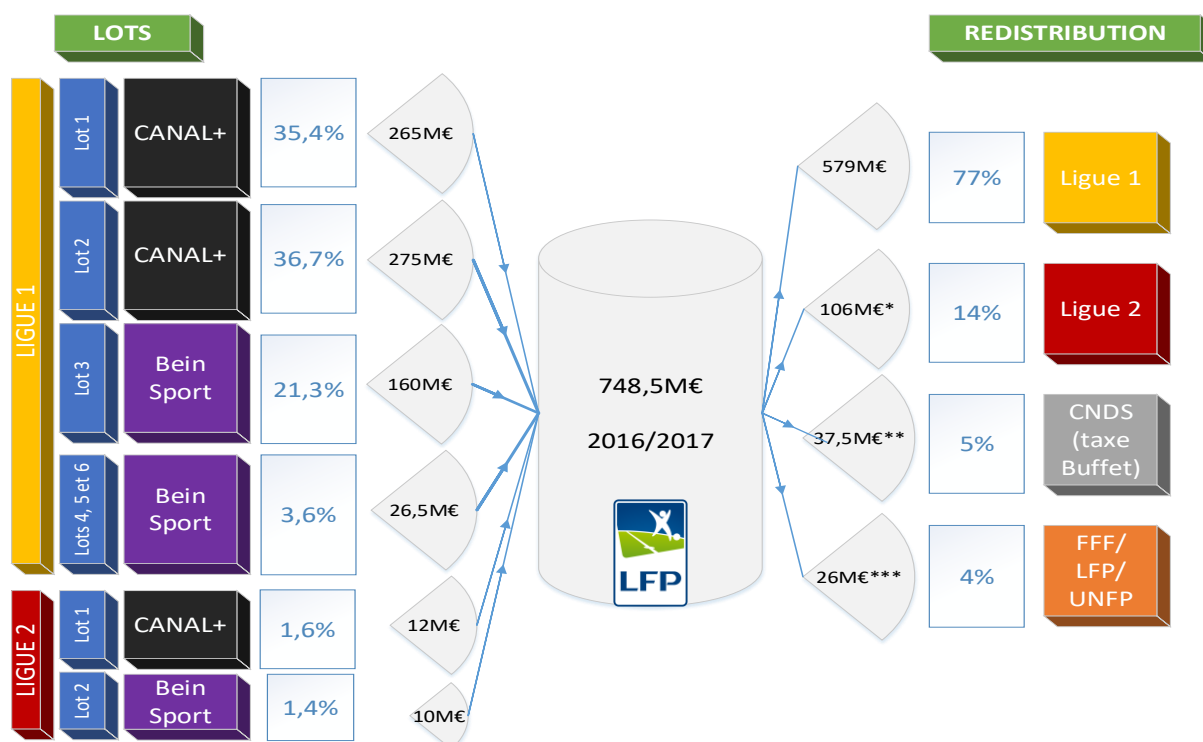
LOTS

REDISTRIBUTION

LIGUE 1

Lot 1
CANAL+
35,4%
265M€

Lot 2
CANAL+
36,7%
275M€

Lot 3
Bein Sport
21,3%
160M€

Lots 4, 5 et 6
Bein Sport
3,6%
26,5M€

LIGUE 2

Lot 1
CANAL+
1,6%
12M€

Lot 2
Bein Sport
1,4%
10M€

748,5M€

2016/2017

LFP

579M€
77%
Ligue 1

106M€*
14%
Ligue 2

37,5M€**
5%
CNDS (taxe Buffet)

26M€***
4%
FFF/ LFP/ UNFP